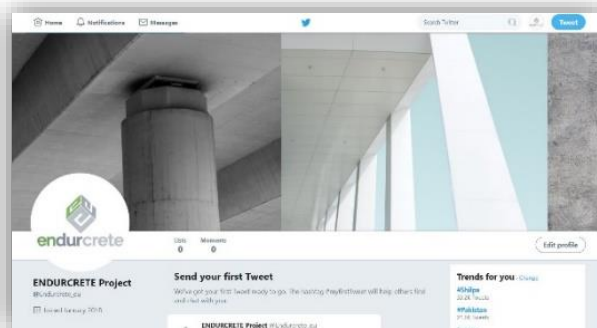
Home Notifications Messages

Search Twitter

Tweet

endurcrete

Lists 0

Moments 0

Edit profile

ENDURCRETE Project

@Endurcrete_eu

Joined January 2018

Send your first Tweet

We've got your first Tweet ready to go. The hashtag #myfirstTweet will help others find and chat with you.

ENDURCRETE Project @Endurcrete_eu

Trends for you · Change

#Shilpa

22.2K Tweets

#Pakistan

21.1K Tweets